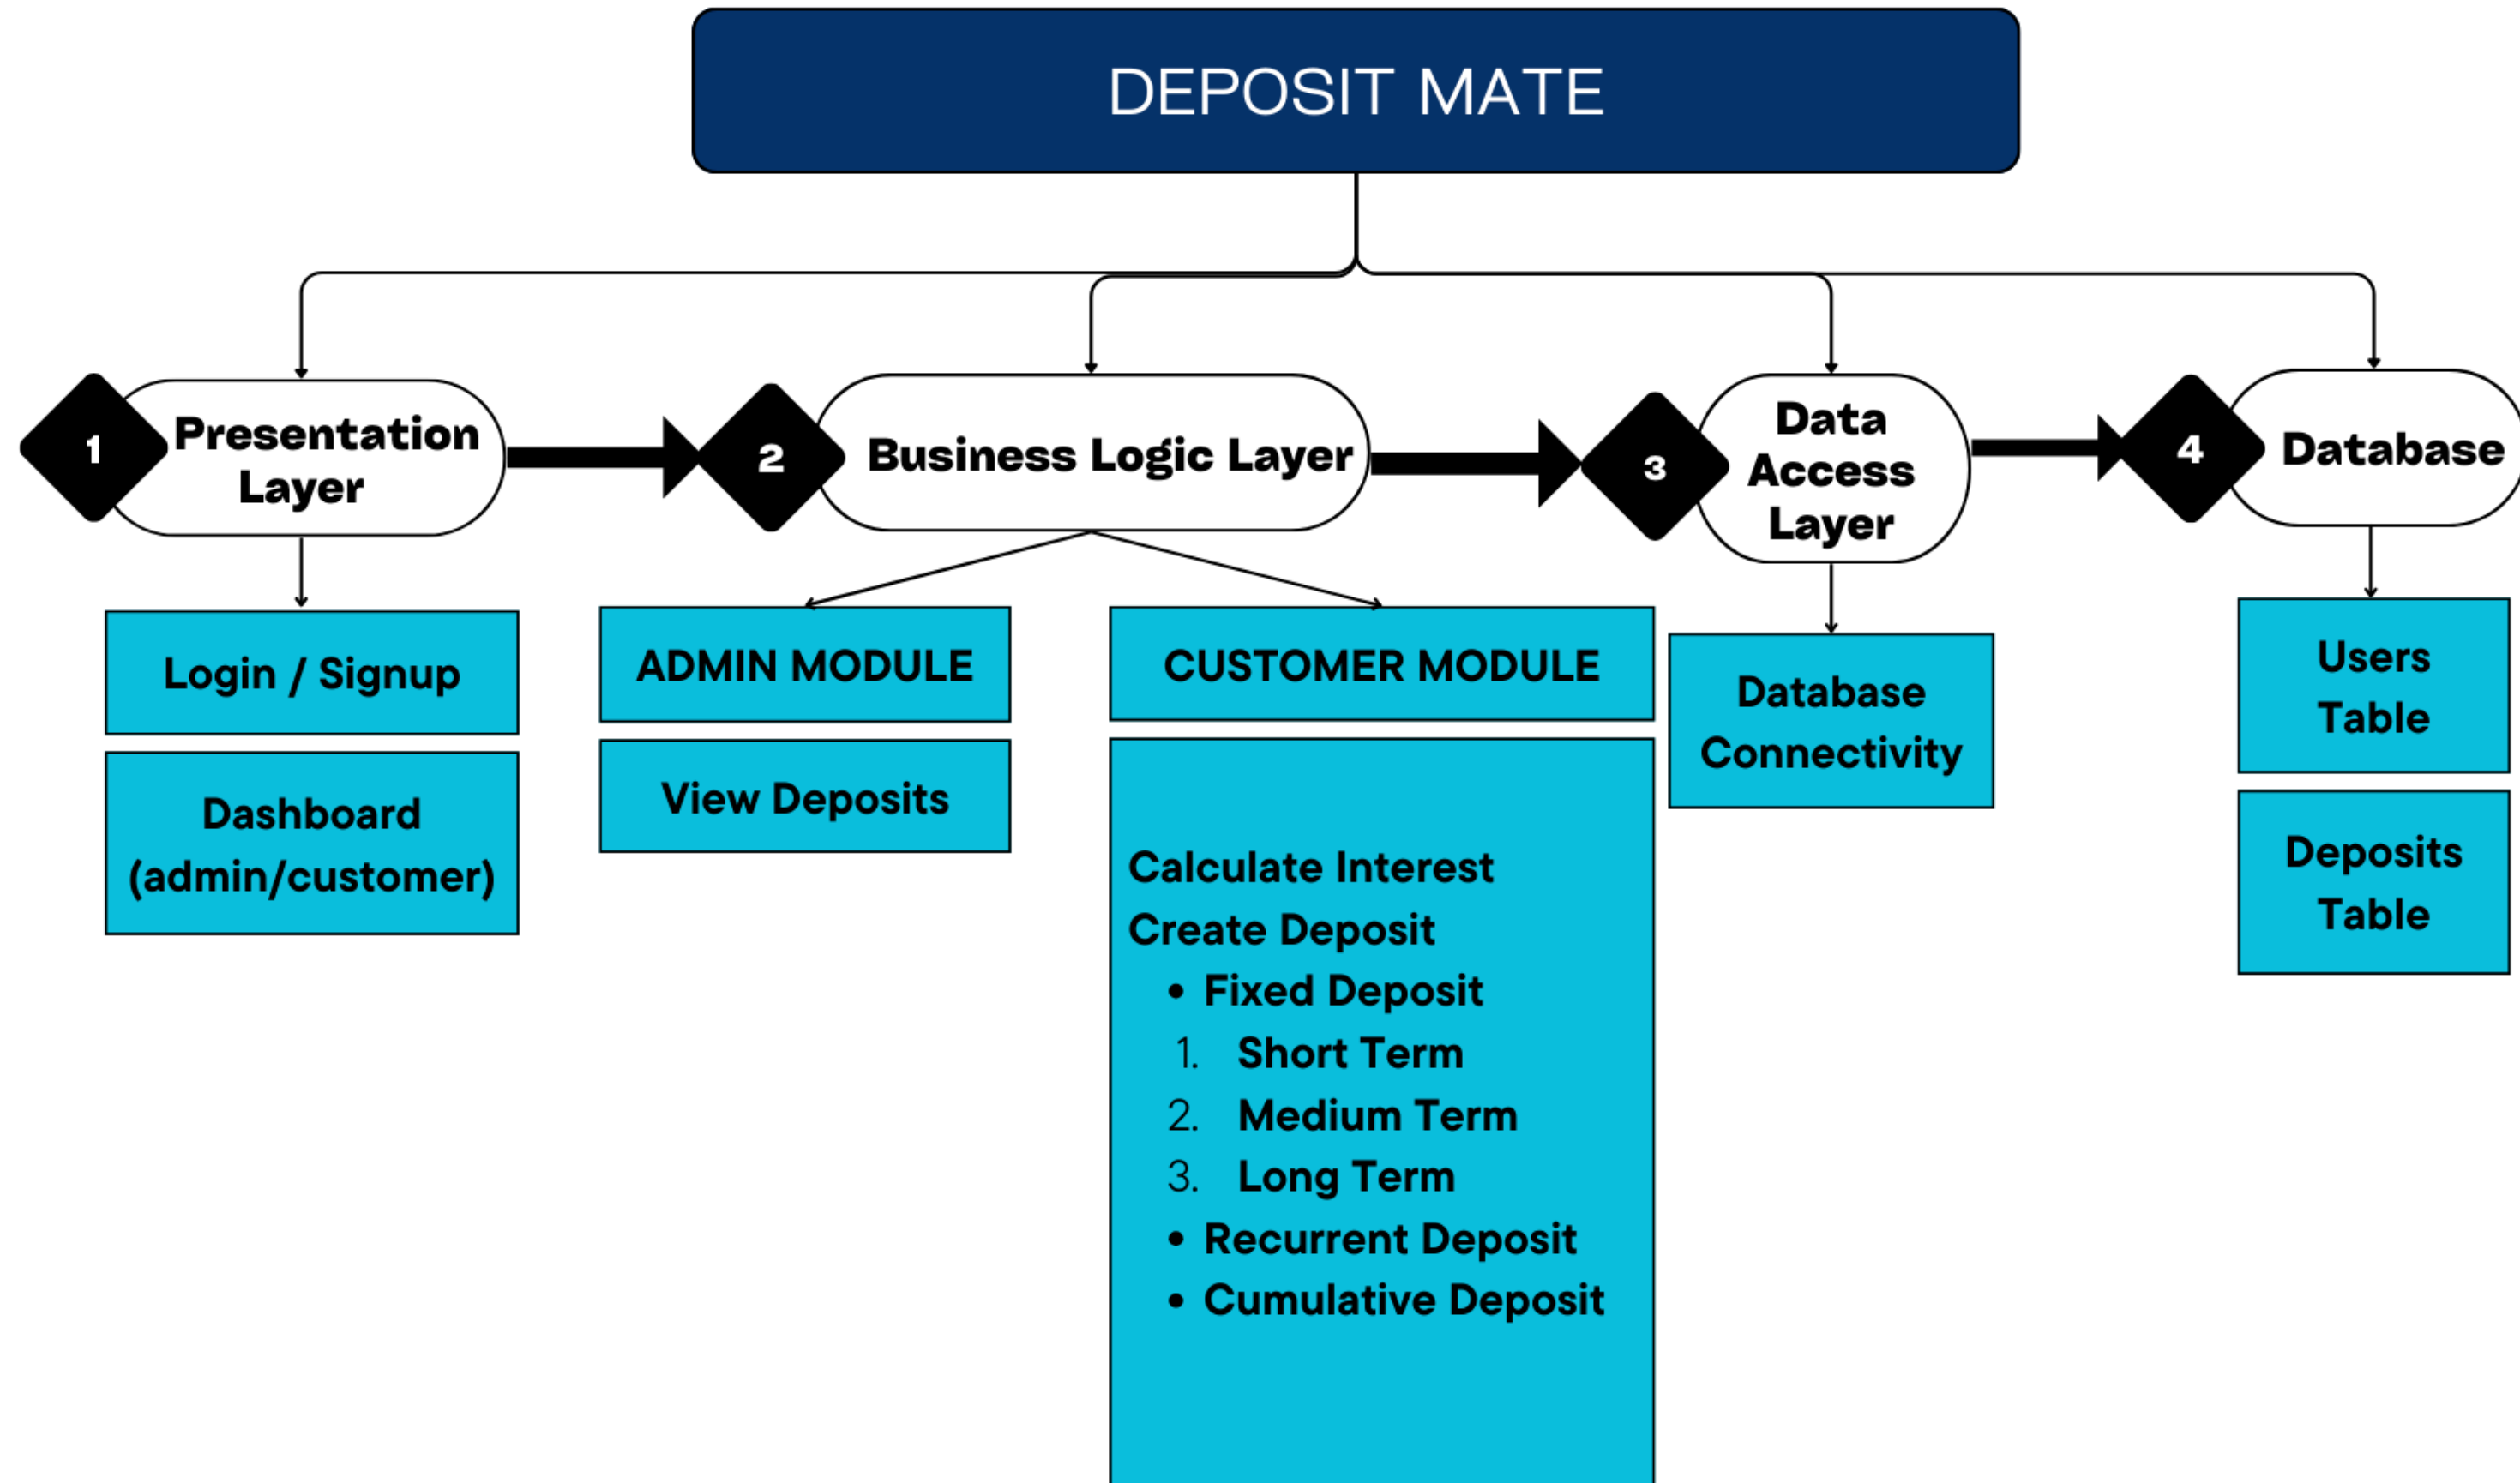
DEPOSIT MATE

1 Presentation Layer

2 Business Logic Layer

3 Data Access Layer

4 Database

Login / Signup

Dashboard (admin/customer)

ADMIN MODULE

View Deposits

CUSTOMER MODULE

Calculate Interest
Create Deposit
• Fixed Deposit
1. Short Term
2. Medium Term
3. Long Term
• Recurrent Deposit
• Cumulative Deposit

Database Connectivity

Users Table

Deposits Table